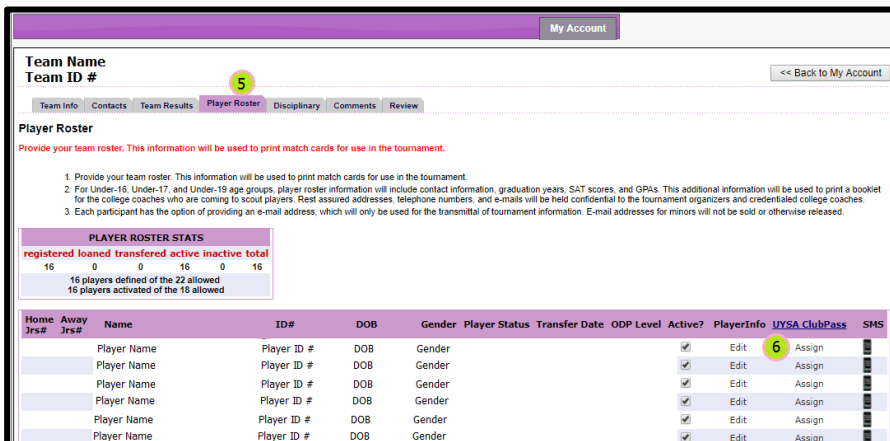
My Account

Team Name
Team ID #

<< Back to My Account

5

Team Info | Contacts | Team Results | Player Roster | Disciplinary | Comments | Review

Player Roster

Provide your team roster. This information will be used to print match cards for use in the tournament.

1. Provide your team roster. This information will be used to print match cards for use in the tournament.
2. For Under-16, Under-17, and Under-19 age groups, player roster information will include contact information, graduation years, SAT scores, and GPAs. This additional information will be used to print a booklet for the college coaches who are coming to scout players. Rest assured addresses, telephone numbers, and e-mails will be held confidential to the tournament organizers and credentialed college coaches.
3. Each participant has the option of providing an e-mail address, which will only be used for the transmittal of tournament information. E-mail addresses for minors will not be sold or otherwise released.

PLAYER ROSTER STATS

| registered | loaned | transfered | active | inactive | total |
|---|---|---|---|---|---|
| 16 | 0 | 0 | 16 | 0 | 16 |

16 players defined of the 22 allowed
16 players activated of the 18 allowed

6

| Home Jrs# | Away Jrs# | Name | ID# | DOB | Gender | Player Status | Transfer Date | ODP Level | Active? | PlayerInfo | UYSA ClubPass | SMS |
|---|---|---|---|---|---|---|---|---|---|---|---|---|
| | | Player Name | Player ID # | DOB | Gender | | | | | Edit | Assign | |
| | | Player Name | Player ID # | DOB | Gender | | | | | Edit | Assign | |
| | | Player Name | Player ID # | DOB | Gender | | | | | Edit | Assign | |
| | | Player Name | Player ID # | DOB | Gender | | | | | Edit | Assign | |
| | | Player Name | Player ID # | DOB | Gender | | | | | Edit | Assign | |
| | | Player Name | Player ID # | DOB | Gender | | | | | Edit | Assign | |